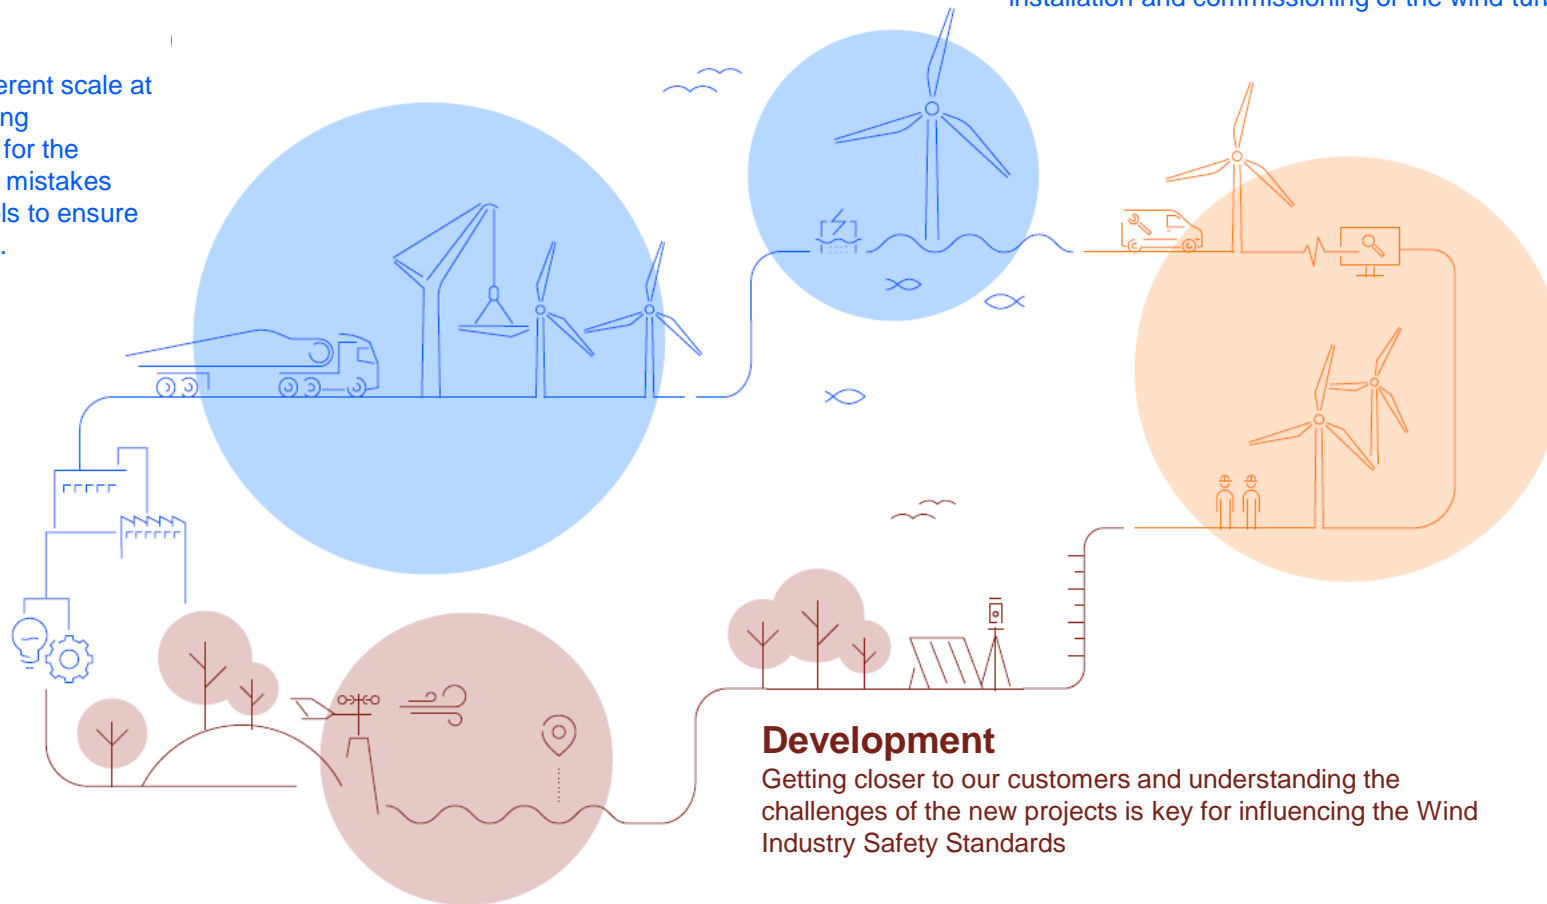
installation and commissioning of the wind tur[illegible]

erent scale at
ng
for the
mistakes
ls to ensure
.

Development
Getting closer to our customers and understanding the challenges of the new projects is key for influencing the Wind Industry Safety Standards